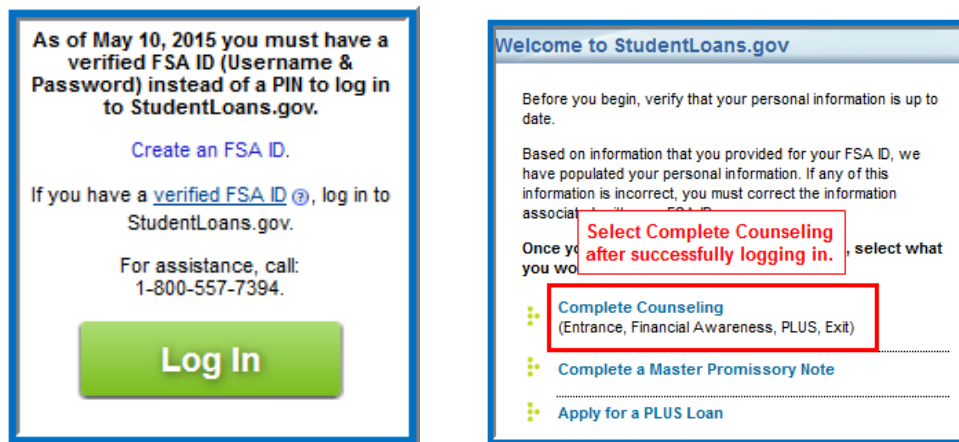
As of May 10, 2015 you must have a verified FSA ID (Username & Password) instead of a PIN to log in to StudentLoans.gov.

Create an FSA ID.

If you have a verified FSA ID ?, log in to StudentLoans.gov.

For assistance, call: 1-800-557-7394.

Log In

Welcome to StudentLoans.gov

Before you begin, verify that your personal information is up to date.

Based on information that you provided for your FSA ID, we have populated your personal information. If any of this information is incorrect, you must correct the information associa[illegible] FSA ID.

Once yo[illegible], select what you wo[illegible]

Select Complete Counseling after successfully logging in.

Complete Counseling
(Entrance, Financial Awareness, PLUS, Exit)

Complete a Master Promissory Note

Apply for a PLUS Loan